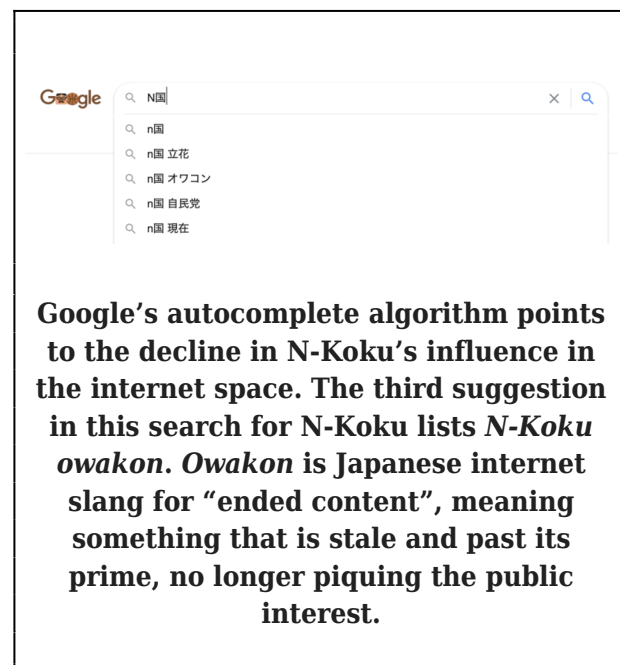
Google

N国

×

n国

n国 立花

n国 オワコン

n国 自民党

n国 現在

Google’s autocomplete algorithm points to the decline in N-Koku’s influence in the internet space. The third suggestion in this search for N-Koku lists *N-Koku owakon*. *Owakon* is Japanese internet slang for “ended content”, meaning something that is stale and past its prime, no longer piquing the public interest.